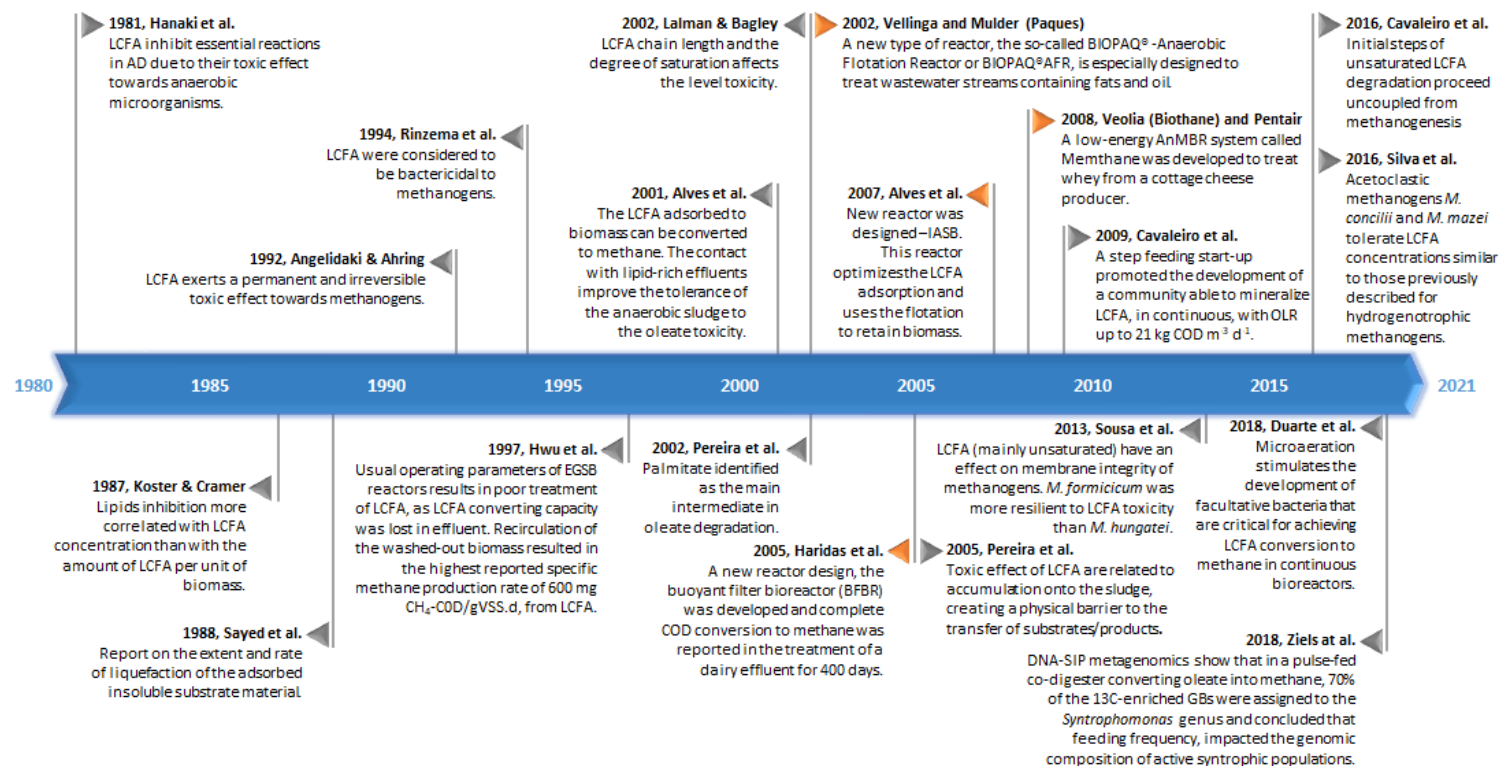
1981, Hanaki et al.
LCFA inhibit essential reactions in AD due to their toxic effect towards anaerobic microorganisms.

1994, Rinzema et al.
LCFA were considered to be bactericidal to methanogens.

1992, Angelidaki & Ahring
LCFA exerts a permanent and irreversible toxic effect towards methanogens.

2002, Lalman & Bagley
LCFA chain length and the degree of saturation affects the level toxicity.

2001, Alves et al.
The LCFA adsorbed to biomass can be converted to methane. The contact with lipid-rich effluents improve the tolerance of the anaerobic sludge to the oleate toxicity.

2002, Vellinga and Mulder (Paques)
A new type of reactor, the so-called BIOPAQ®-Anaerobic Flotation Reactor or BIOPAQ®AFR, is especially designed to treat wastewater streams containing fats and oil

2007, Alves et al.
New reactor was designed – IASB. This reactor optimizes the LCFA adsorption and uses the flotation to retain biomass.

2008, Veolia (Biothane) and Pentair
A low-energy AnMBR system called Memthane was developed to treat whey from a cottage cheese producer.

2009, Cavaleiro et al.
A step feeding start-up promoted the development of a community able to mineralize LCFA, in continuous, with OLR up to 21 kg COD m$^{-3}$ d$^{-1}$.

2016, Cavaleiro et al.
Initial steps of unsaturated LCFA degradation proceed uncoupled from methanogenesis

2016, Silva et al.
Acetoclastic methanogens M. concilii and M. mazei tolerate LCFA concentrations similar to those previously described for hydrogenotrophic methanogens.

1980 1985 1990 1995 2000 2005 2010 2015 2021

1987, Koster & Cramer
Lipids inhibition more correlated with LCFA concentration than with the amount of LCFA per unit of biomass.

1988, Sayed et al.
Report on the extent and rate of liquefaction of the adsorbed insoluble substrate material.

1997, Hwu et al.
Usual operating parameters of EGSB reactors results in poor treatment of LCFA, as LCFA converting capacity was lost in effluent. Recirculation of the washed-out biomass resulted in the highest reported specific methane production rate of 600 mg $CH_4$-COD/gVSS.d, from LCFA.

2002, Pereira et al.
Palmitate identified as the main intermediate in oleate degradation.

2005, Haridas et al.
A new reactor design, the buoyant filter bioreactor (BFBR) was developed and complete COD conversion to methane was reported in the treatment of a dairy effluent for 400 days.

2013, Sousa et al.
LCFA (mainly unsaturated) have an effect on membrane integrity of methanogens. M. formicicum was more resilient to LCFA toxicity than M. hungatei.

2005, Pereira et al.
Toxic effect of LCFA are related to accumulation onto the sludge, creating a physical barrier to the transfer of substrates/products.

2018, Duarte et al.
Microaeration stimulates the development of facultative bacteria that are critical for achieving LCFA conversion to methane in continuous bioreactors.

2018, Ziels at al.
DNA-SIP metagenomics show that in a pulse-fed co-digester converting oleate into methane, 70% of the 13C-enriched GBs were assigned to the Syntrophomonas genus and concluded that feeding frequency, impacted the genomic composition of active syntrophic populations.